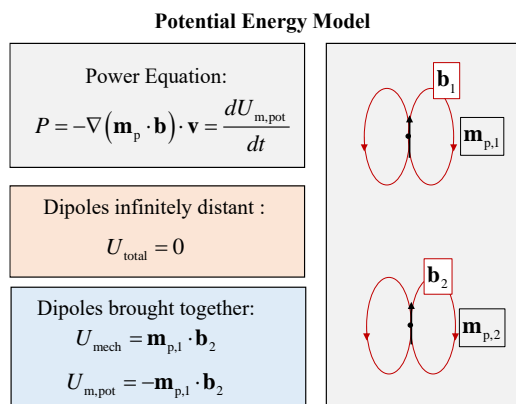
Potential Energy Model

Power Equation:

$P = -\nabla\left(\mathbf{m}_{\mathrm{p}} \cdot \mathbf{b}\right) \cdot \mathbf{v} = \frac{dU_{\mathrm{m,pot}}}{dt}$

Dipoles infinitely distant :

$U_{\mathrm{total}} = 0$

Dipoles brought together:

$U_{\mathrm{mech}} = \mathbf{m}_{\mathrm{p},1} \cdot \mathbf{b}_2$

$U_{\mathrm{m,pot}} = -\mathbf{m}_{\mathrm{p},1} \cdot \mathbf{b}_2$

$\mathbf{b}_1$

$\mathbf{m}_{\mathrm{p},1}$

$\mathbf{b}_2$

$\mathbf{m}_{\mathrm{p},2}$